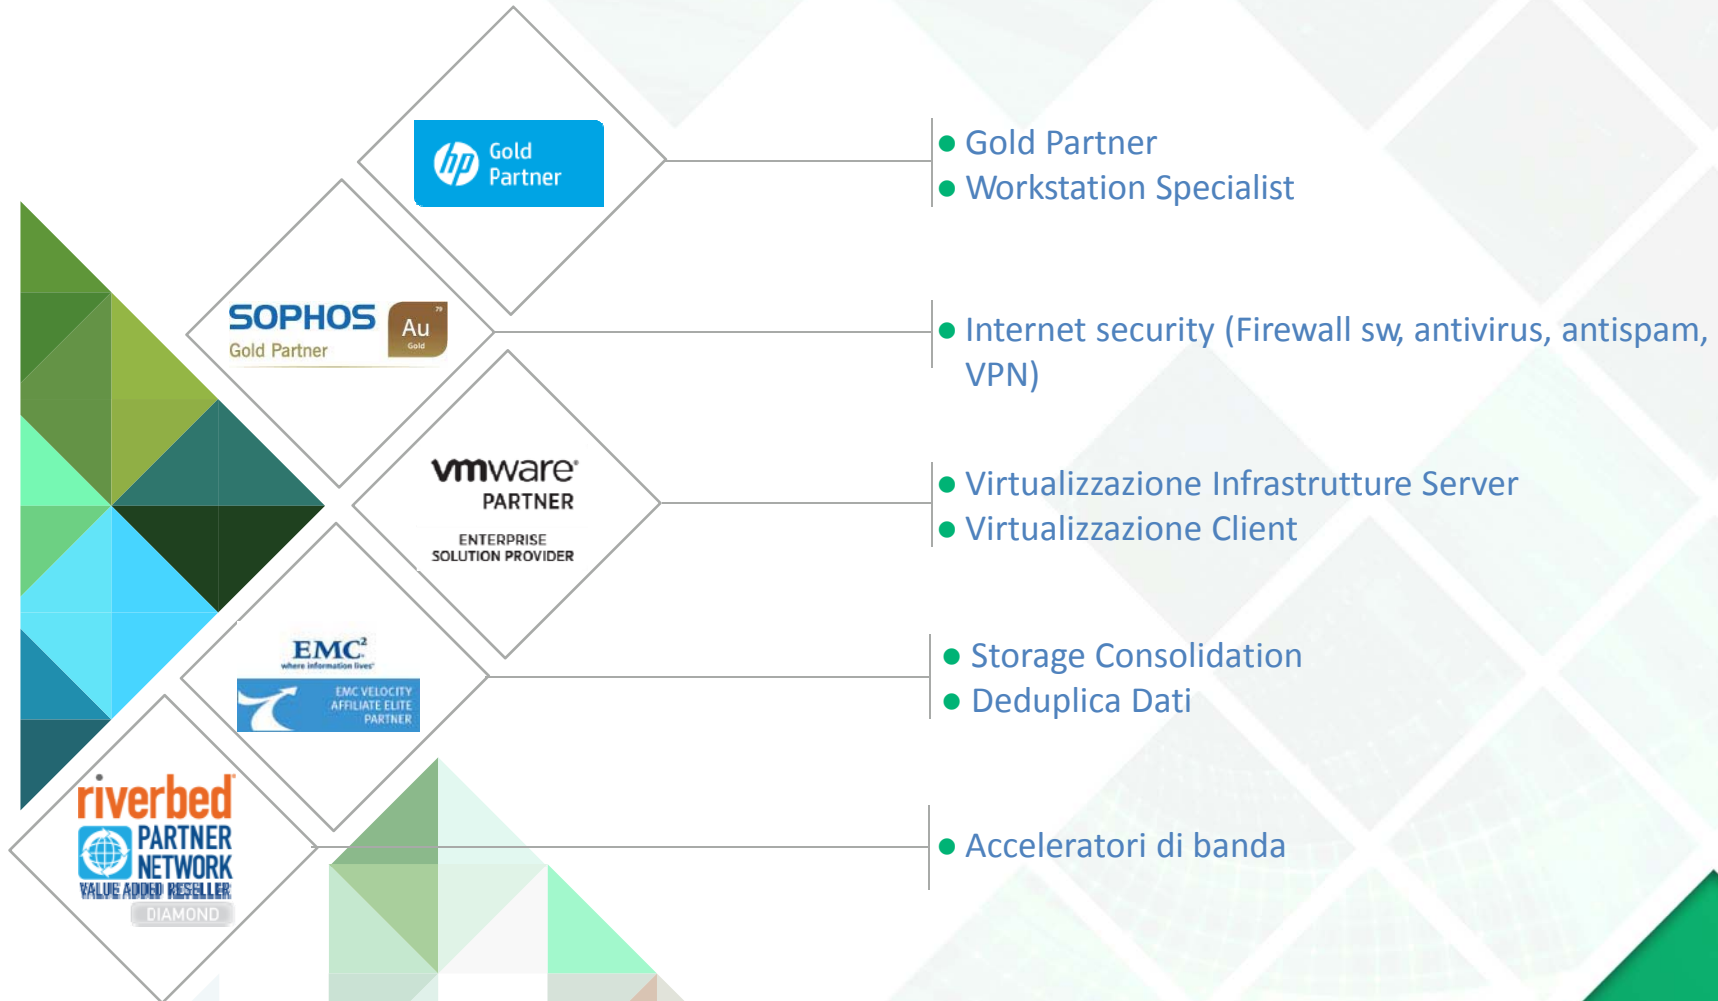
hp Gold Partner

Gold Partner
Workstation Specialist

SOPHOS Gold Partner Au Gold

Internet security (Firewall sw, antivirus, antispam, VPN)

vmware PARTNER ENTERPRISE SOLUTION PROVIDER

Virtualizzazione Infrastrutture Server
Virtualizzazione Client

EMC² where information lives EMC VELOCITY AFFILIATE ELITE PARTNER

Storage Consolidation
Deduplica Dati

riverbed PARTNER NETWORK VALUE ADDED RESELLER DIAMOND

Acceleratori di banda